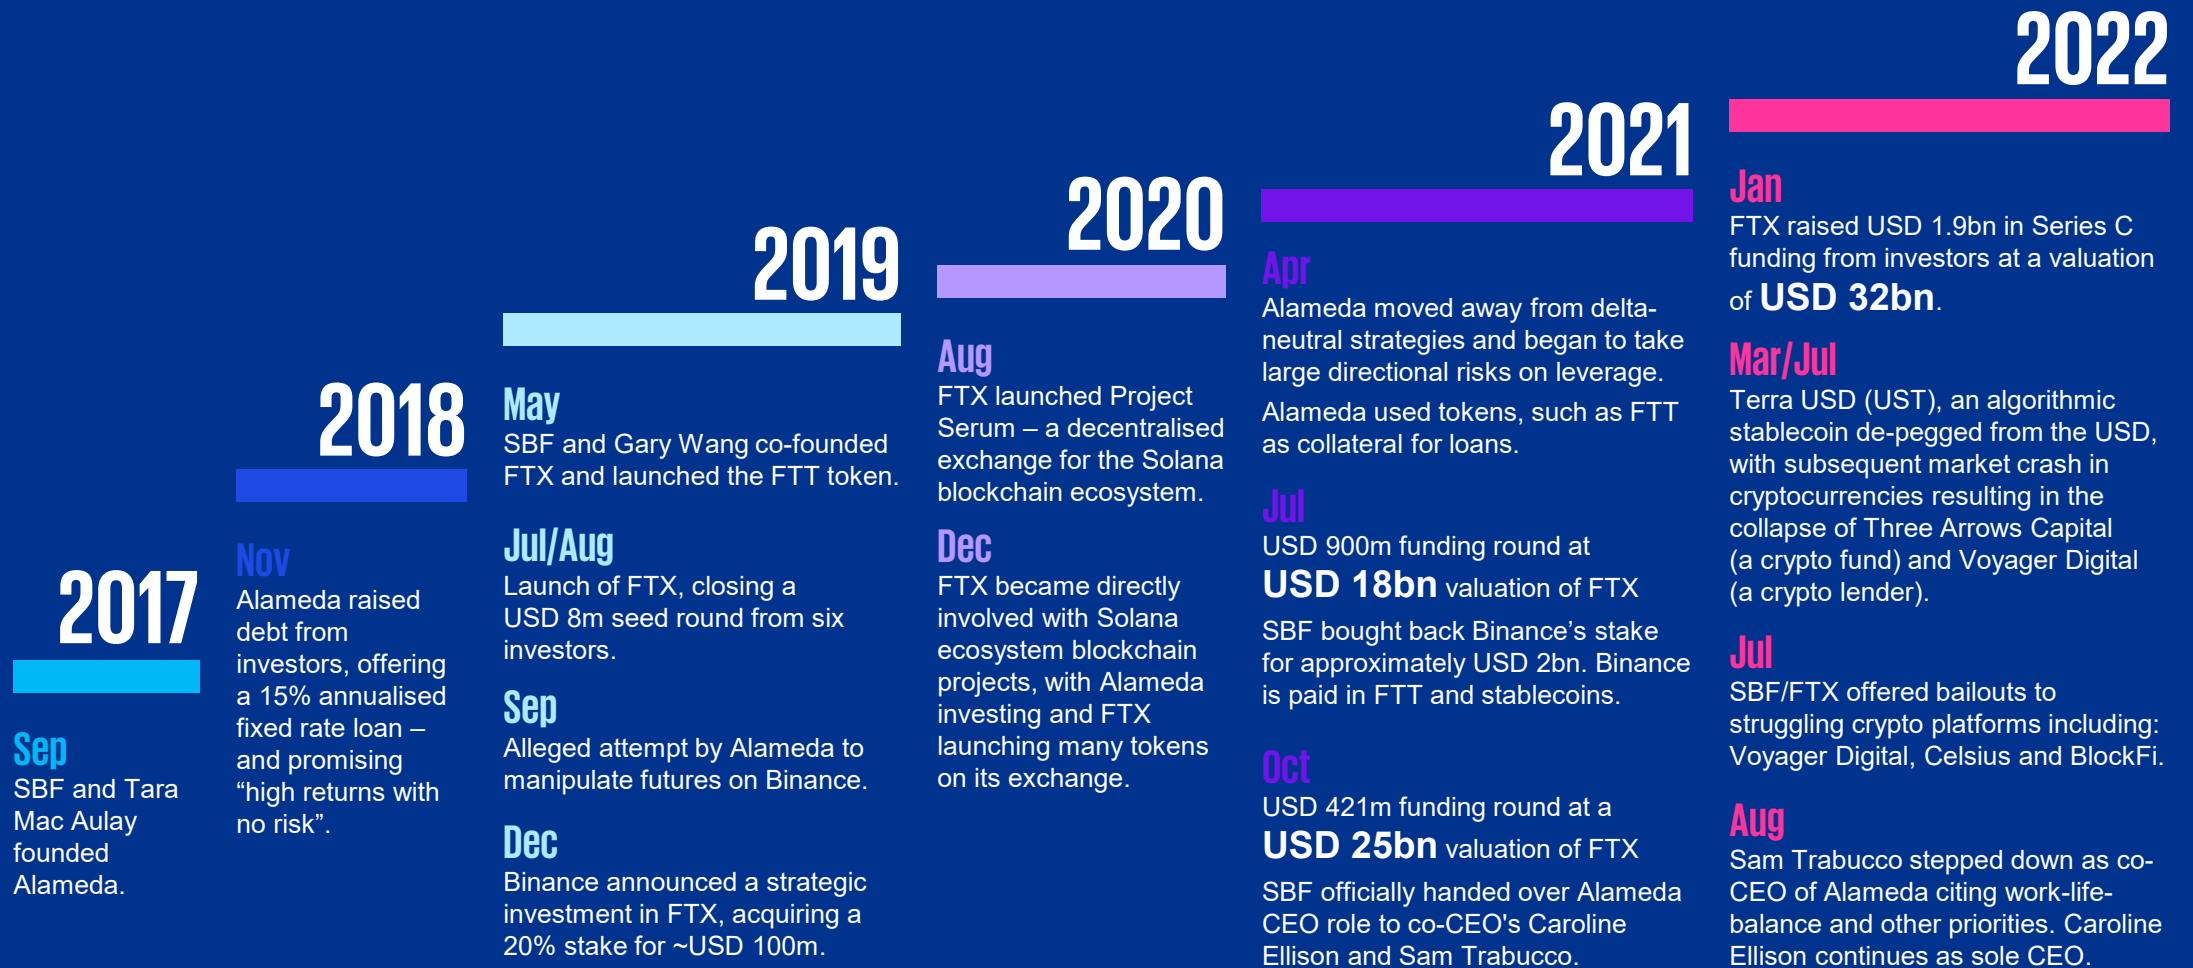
2017

Sep
SBF and Tara Mac Aulay founded Alameda.

2018

Nov
Alameda raised debt from investors, offering a 15% annualised fixed rate loan – and promising “high returns with no risk”.

2019

May
SBF and Gary Wang co-founded FTX and launched the FTT token.

Jul/Aug
Launch of FTX, closing a USD 8m seed round from six investors.

Sep
Alleged attempt by Alameda to manipulate futures on Binance.

Dec
Binance announced a strategic investment in FTX, acquiring a 20% stake for ~USD 100m.

2020

Aug
FTX launched Project Serum – a decentralised exchange for the Solana blockchain ecosystem.

Dec
FTX became directly involved with Solana ecosystem blockchain projects, with Alameda investing and FTX launching many tokens on its exchange.

2021

Apr
Alameda moved away from delta-neutral strategies and began to take large directional risks on leverage.

Alameda used tokens, such as FTT as collateral for loans.

Jul
USD 900m funding round at
USD 18bn valuation of FTX

SBF bought back Binance’s stake for approximately USD 2bn. Binance is paid in FTT and stablecoins.

Oct
USD 421m funding round at a
USD 25bn valuation of FTX

SBF officially handed over Alameda CEO role to co-CEO's Caroline Ellison and Sam Trabucco.

2022

Jan
FTX raised USD 1.9bn in Series C funding from investors at a valuation of USD 32bn.

Mar/Jul
Terra USD (UST), an algorithmic stablecoin de-pegged from the USD, with subsequent market crash in cryptocurrencies resulting in the collapse of Three Arrows Capital (a crypto fund) and Voyager Digital (a crypto lender).

Jul
SBF/FTX offered bailouts to struggling crypto platforms including: Voyager Digital, Celsius and BlockFi.

Aug
Sam Trabucco stepped down as co-CEO of Alameda citing work-life-balance and other priorities. Caroline Ellison continues as sole CEO.